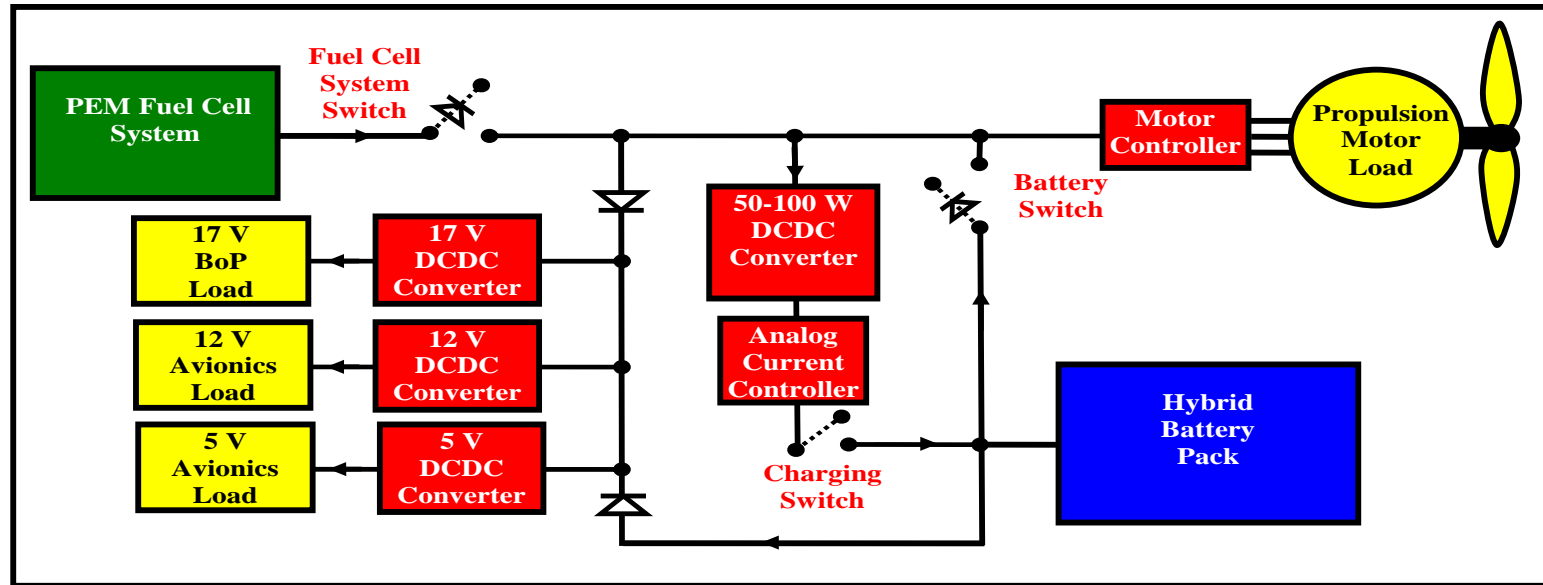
PEM Fuel Cell System

Fuel Cell System Switch

Motor Controller

Propulsion Motor Load

50-100 W DCDC Converter

Battery Switch

17 V BoP Load

17 V DCDC Converter

12 V Avionics Load

12 V DCDC Converter

Analog Current Controller

Hybrid Battery Pack

5 V Avionics Load

5 V DCDC Converter

Charging Switch